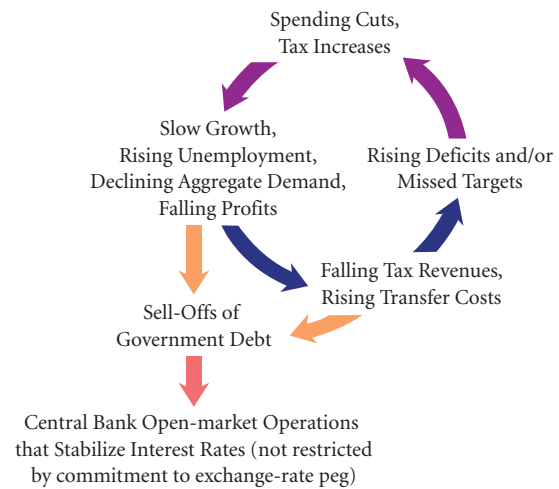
Spending Cuts,
Tax Increases

Slow Growth,
Rising Unemployment,
Declining Aggregate Demand,
Falling Profits

Rising Deficits and/or
Missed Targets

Falling Tax Revenues,
Rising Transfer Costs

Sell-Offs of
Government Debt

Central Bank Open-market Operations
that Stabilize Interest Rates (not restricted
by commitment to exchange-rate peg)